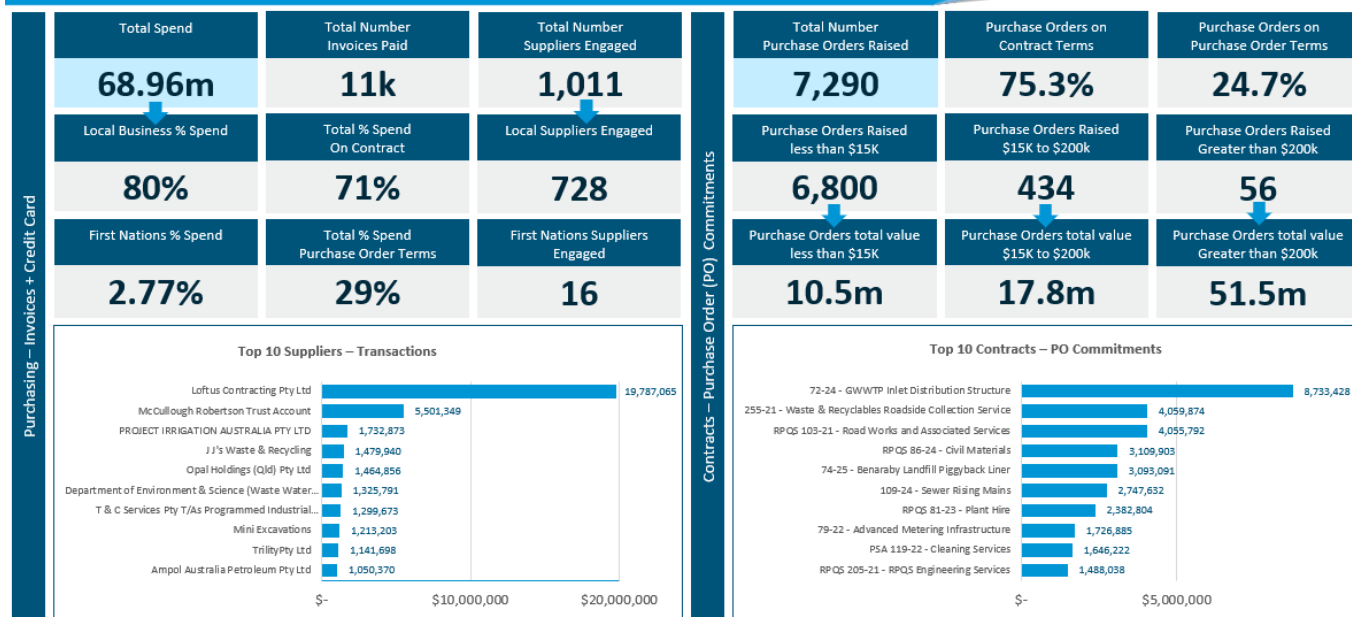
Purchasing – Invoices + Credit Card

| Total Spend | Total Number Invoices Paid | Total Number Suppliers Engaged |
|---|---|---|
| 68.96m | 11k | 1,011 |
| Local Business % Spend | Total % Spend On Contract | Local Suppliers Engaged |
| 80% | 71% | 728 |
| First Nations % Spend | Total % Spend Purchase Order Terms | First Nations Suppliers Engaged |
| 2.77% | 29% | 16 |

Top 10 Suppliers – Transactions

| Supplier | Value |
|---|---|
| Loftus Contracting Pty Ltd | 19,787,065 |
| McCullough Robertson Trust Account | 5,501,349 |
| PROJECT IRRIGATION AUSTRALIA PTY LTD | 1,732,873 |
| J J's Waste & Recycling | 1,479,940 |
| Opal Holdings (Qld) Pty Ltd | 1,464,856 |
| Department of Environment & Science (Waste Water... | 1,325,791 |
| T & C Services Pty T/As Programmed Industrial... | 1,299,673 |
| Mini Excavations | 1,213,203 |
| TrilityPty Ltd | 1,141,698 |
| Ampol Australia Petroleum Pty Ltd | 1,050,370 |

$- $10,000,000 $20,000,000

Contracts – Purchase Order (PO) Commitments

| Total Number Purchase Orders Raised | Purchase Orders on Contract Terms | Purchase Orders on Purchase Order Terms |
|---|---|---|
| 7,290 | 75.3% | 24.7% |
| Purchase Orders Raised less than $15K | Purchase Orders Raised $15K to $200k | Purchase Orders Raised Greater than $200k |
| 6,800 | 434 | 56 |
| Purchase Orders total value less than $15K | Purchase Orders total value $15K to $200k | Purchase Orders total value Greater than $200k |
| 10.5m | 17.8m | 51.5m |

Top 10 Contracts – PO Commitments

| Contract | Value |
|---|---|
| 72-24 - GWWTP Inlet Distribution Structure | 8,733,428 |
| 255-21 - Waste & Recyclables Roadside Collection Service | 4,059,874 |
| RPQS 103-21 - Road Works and Associated Services | 4,055,792 |
| RPQS 86-24 - Civil Materials | 3,109,903 |
| 74-25 - Benaraby Landfill Piggyback Liner | 3,093,091 |
| 109-24 - Sewer Rising Mains | 2,747,632 |
| RPQS 81-23 - Plant Hire | 2,382,804 |
| 79-22 - Advanced Metering Infrastructure | 1,726,885 |
| PSA 119-22 - Cleaning Services | 1,646,222 |
| RPQS 205-21 - RPQS Engineering Services | 1,488,038 |

$- $5,000,000